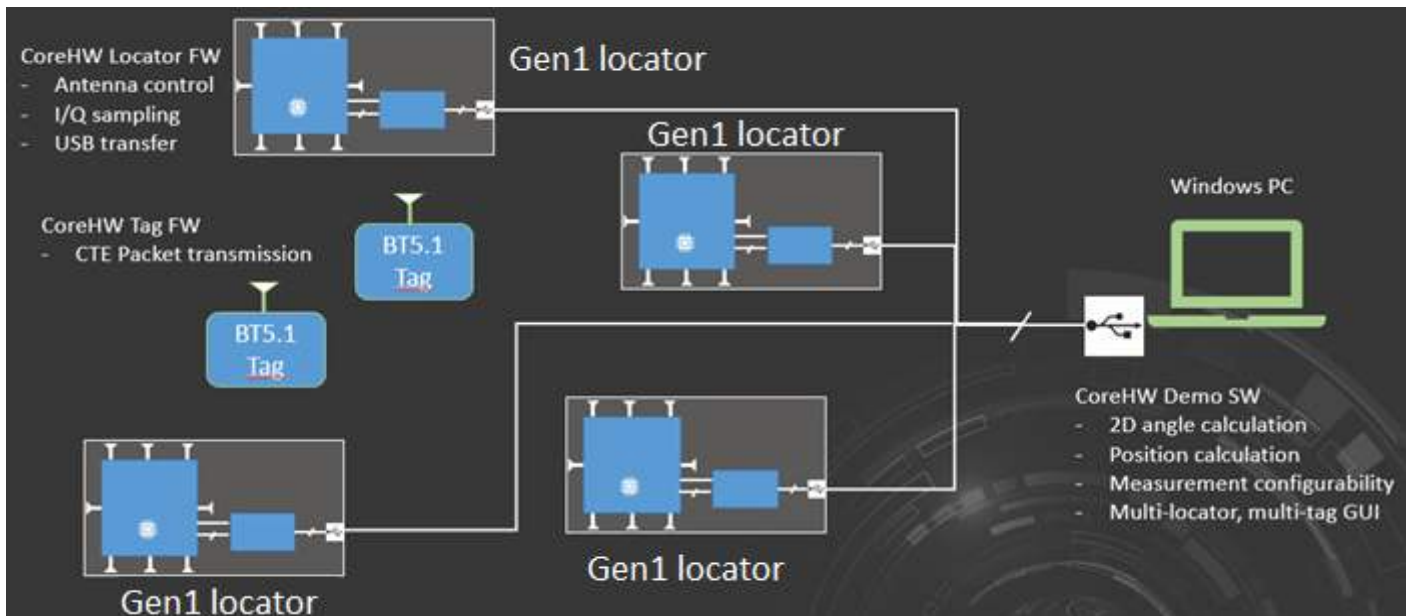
CoreHW Locator FW
- Antenna control
- I/Q sampling
- USB transfer

Gen1 locator

Gen1 locator

Windows PC

CoreHW Tag FW
- CTE Packet transmission

BT5.1 Tag

BT5.1 Tag

CoreHW Demo SW
- 2D angle calculation
- Position calculation
- Measurement configurability
- Multi-locator, multi-tag GUI

Gen1 locator

Gen1 locator